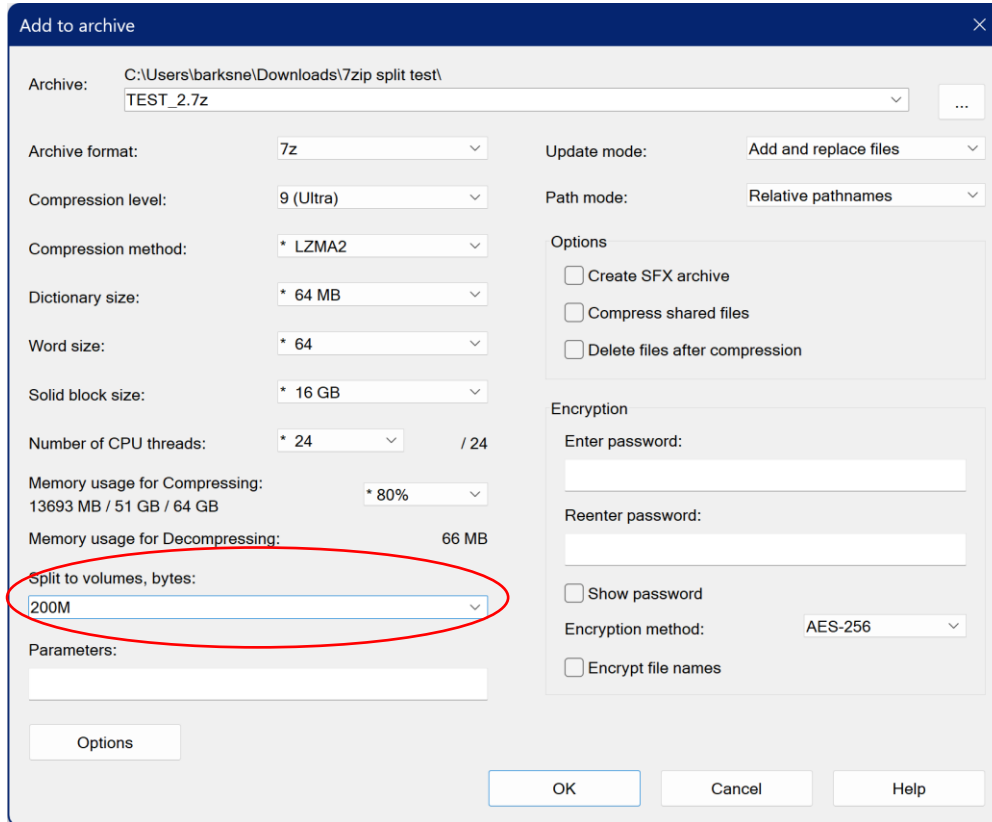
Add to archive

Archive: C:\Users\barksne\Downloads\7zip split test\
TEST_2.7z
...

Archive format: 7z
Compression level: 9 (Ultra)
Compression method: * LZMA2
Dictionary size: * 64 MB
Word size: * 64
Solid block size: * 16 GB
Number of CPU threads: * 24 / 24
Memory usage for Compressing:
13693 MB / 51 GB / 64 GB
* 80%
Memory usage for Decompressing: 66 MB
Split to volumes, bytes:
200M
Parameters:

Options

Update mode: Add and replace files
Path mode: Relative pathnames

Options
Create SFX archive
Compress shared files
Delete files after compression

Encryption
Enter password:
Reenter password:
Show password
Encryption method: AES-256
Encrypt file names

OK
Cancel
Help